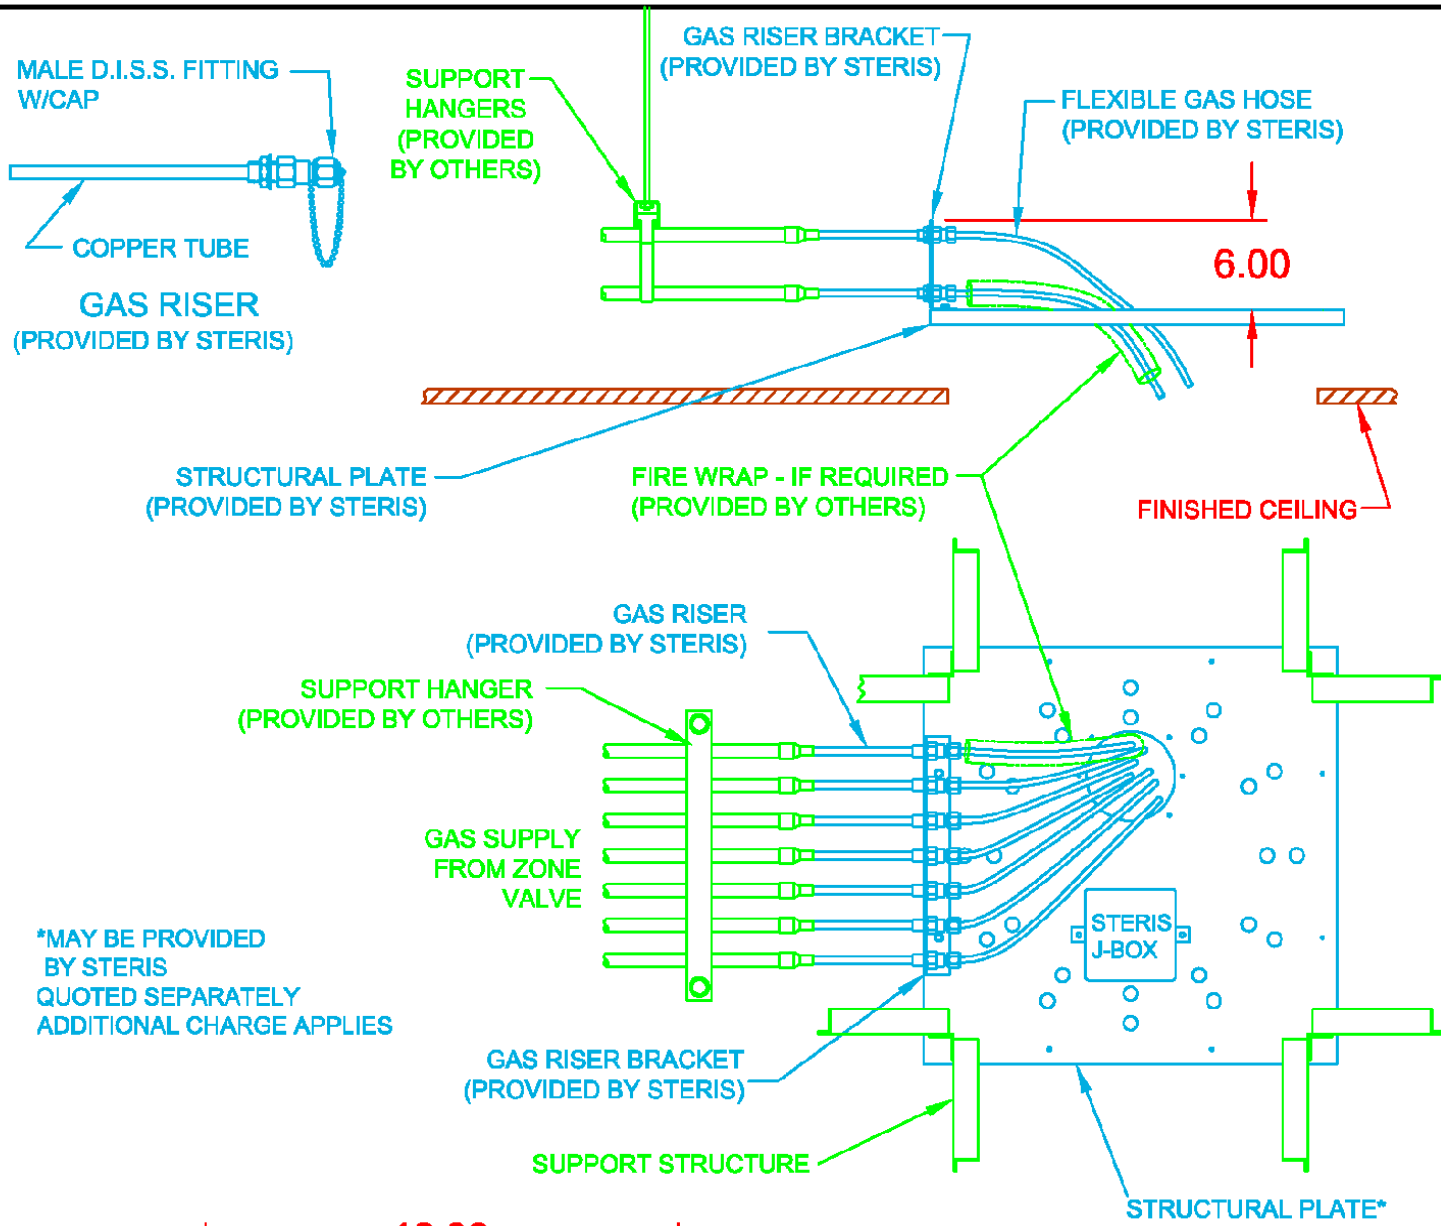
MALE D.I.S.S. FITTING W/CAP

COPPER TUBE

GAS RISER
(PROVIDED BY STERIS)

SUPPORT HANGERS (PROVIDED BY OTHERS)

GAS RISER BRACKET (PROVIDED BY STERIS)

FLEXIBLE GAS HOSE (PROVIDED BY STERIS)

6.00

STRUCTURAL PLATE (PROVIDED BY STERIS)

FIRE WRAP - IF REQUIRED (PROVIDED BY OTHERS)

FINISHED CEILING

GAS RISER (PROVIDED BY STERIS)

SUPPORT HANGER (PROVIDED BY OTHERS)

GAS SUPPLY FROM ZONE VALVE

*MAY BE PROVIDED BY STERIS
QUOTED SEPARATELY
ADDITIONAL CHARGE APPLIES

STERIS J-BOX

GAS RISER BRACKET (PROVIDED BY STERIS)

SUPPORT STRUCTURE

STRUCTURAL PLATE*

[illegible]